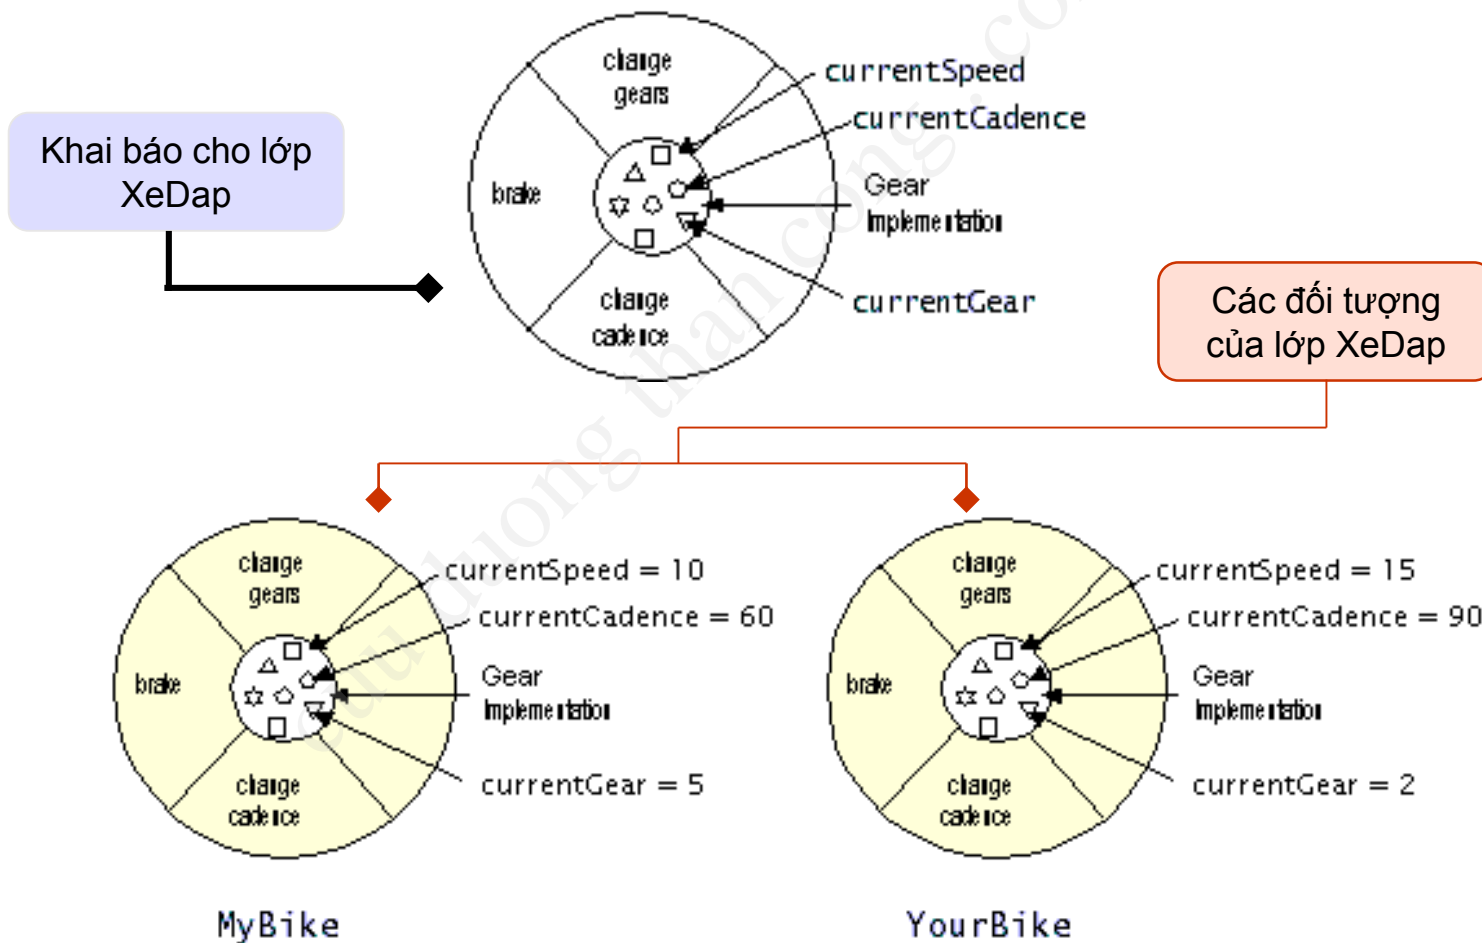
Khai báo cho lớp XeDap

change gears

brake

change cadence

currentSpeed

currentCadence

Gear Implementation

currentGear

Các đối tượng của lớp XeDap

change gears

brake

change cadence

currentSpeed = 10

currentCadence = 60

Gear Implementation

currentGear = 5

MyBike

change gears

brake

change cadence

currentSpeed = 15

currentCadence = 90

Gear Implementation

currentGear = 2

YourBike